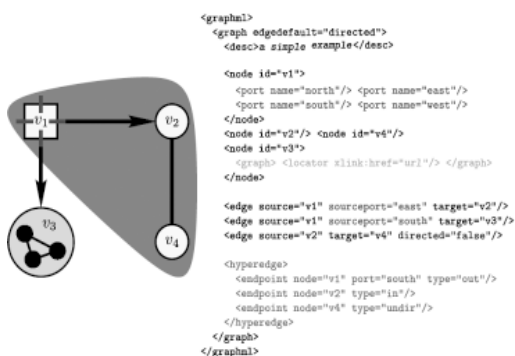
$v_1$
$v_2$
$v_3$
$v_4$

<graphml>
<graph edgedefault="directed">
<desc>a simple example</desc>

<node id="v1">
<port name="north"/> <port name="east"/>
<port name="south"/> <port name="west"/>
</node>
<node id="v2"/> <node id="v4"/>
<node id="v3">
<graph> <locator xlink:href="url"/> </graph>
</node>

<edge source="v1" sourceport="east" target="v2"/>
<edge source="v1" sourceport="south" target="v3"/>
<edge source="v2" target="v4" directed="false"/>

<hyperedge>
<endpoint node="v1" port="south" type="out"/>
<endpoint node="v2" type="in"/>
<endpoint node="v4" type="undir"/>
</hyperedge>
</graph>
</graphml>